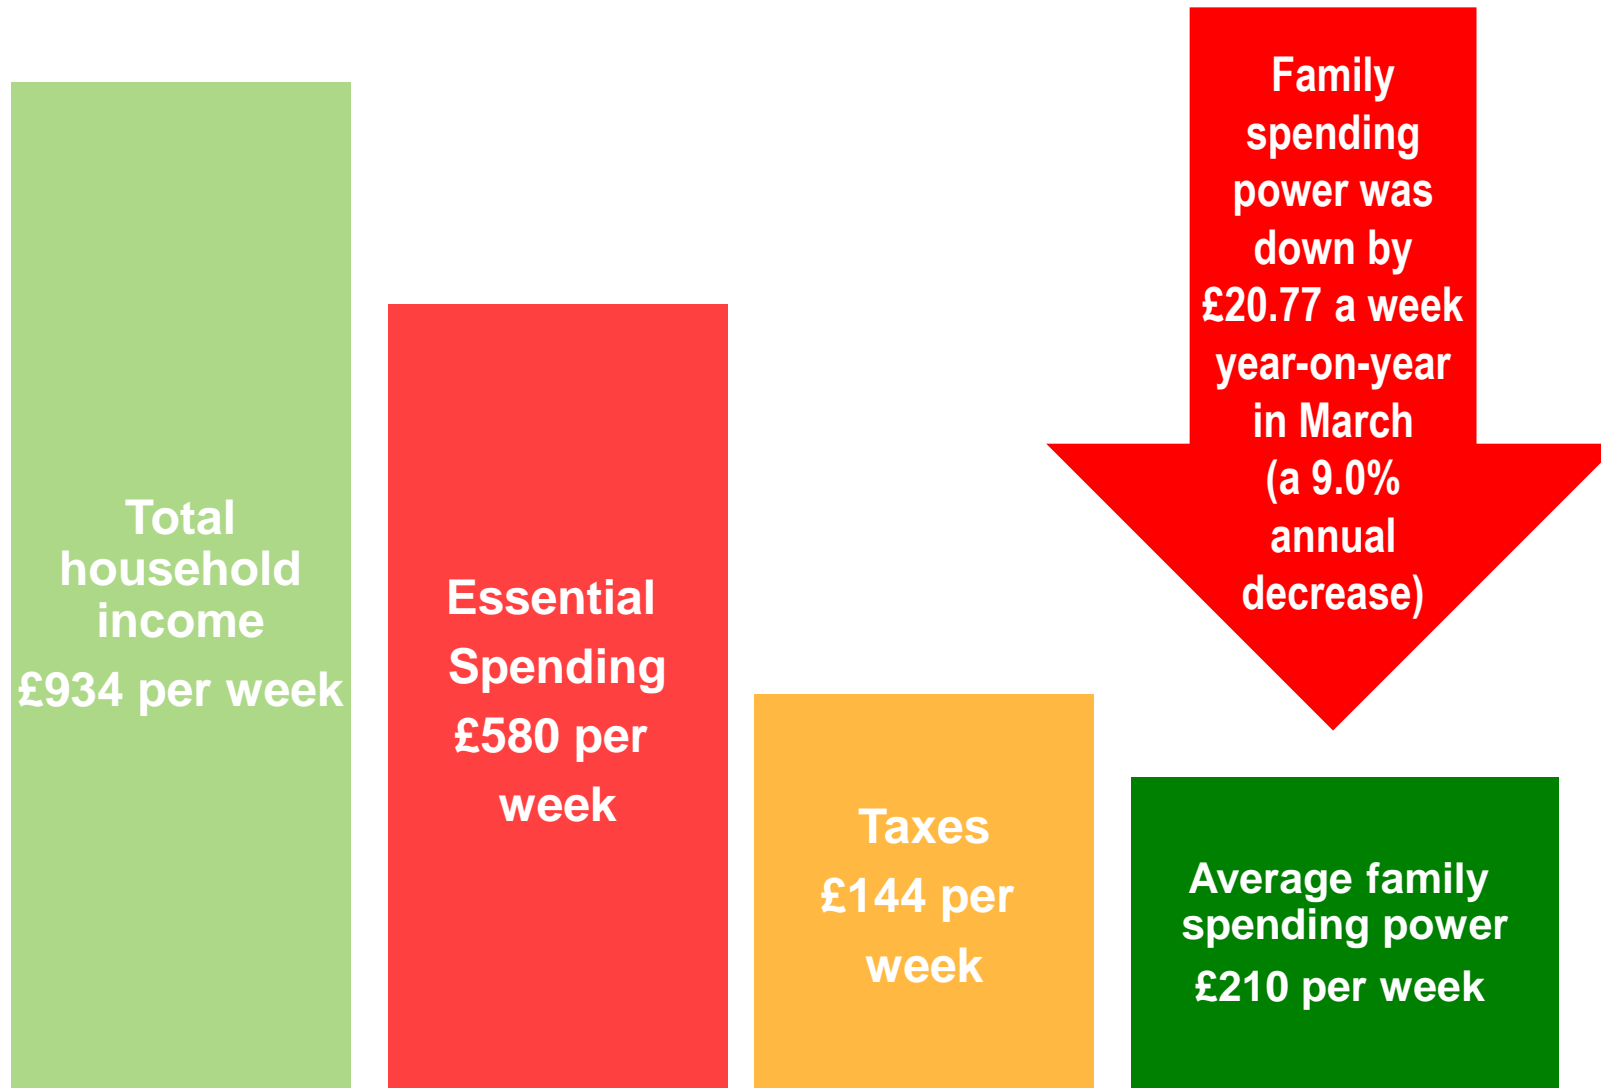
Family spending power was down by £20.77 a week year-on-year in March (a 9.0% annual decrease)

Total household income
£934 per week

Essential Spending
£580 per week

Taxes
£144 per week

Average family spending power
£210 per week